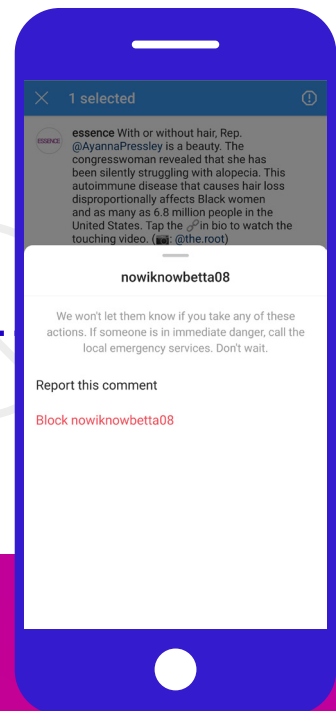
1 selected

ESSENCE

essence With or without hair, Rep. @AyannaPressley is a beauty. The congresswoman revealed that she has been silently struggling with alopecia. This autoimmune disease that causes hair loss disproportionally affects Black women and as many as 6.8 million people in the United States. Tap the 🔗 in bio to watch the touching video. (📷: @the.root)

nowiknowbetta08

We won't let them know if you take any of these actions. If someone is in immediate danger, call the local emergency services. Don't wait.

Report this comment

Block nowiknowbetta08